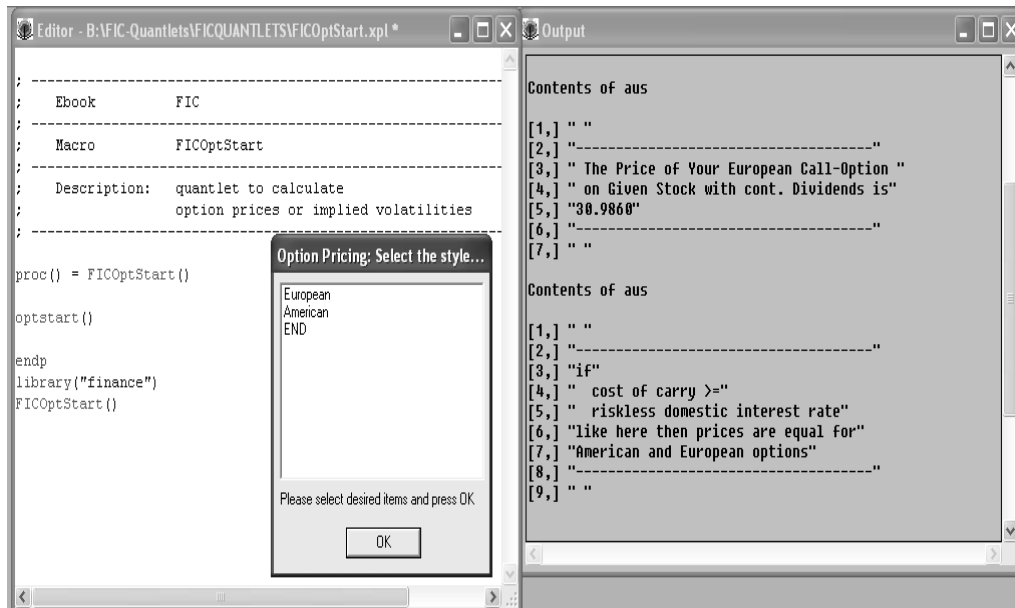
Editor - B:\FIC-Quantlets\FICQUANTLETS\FICOptStart.xpl *

; -----------------------------------------------------------
; Ebook FIC
; -----------------------------------------------------------
; Macro FICOptStart
; -----------------------------------------------------------
; Description: quantlet to calculate
; option prices or implied volatilities
; -----------------------------------------------------------

proc() = FICOptStart()

optstart()

endp
library("finance")
FICOptStart()

Option Pricing: Select the style...

European
American
END

Please select desired items and press OK

OK

Output

Contents of aus

[1,] " "
[2,] "-----------------------------------"
[3,] " The Price of Your European Call-Option "
[4,] " on Given Stock with cont. Dividends is"
[5,] "30.9860"
[6,] "-----------------------------------"
[7,] " "

Contents of aus

[1,] " "
[2,] "-----------------------------------"
[3,] "if"
[4,] " cost of carry >="
[5,] " riskless domestic interest rate"
[6,] "like here then prices are equal for"
[7,] "American and European options"
[8,] "-----------------------------------"
[9,] " "